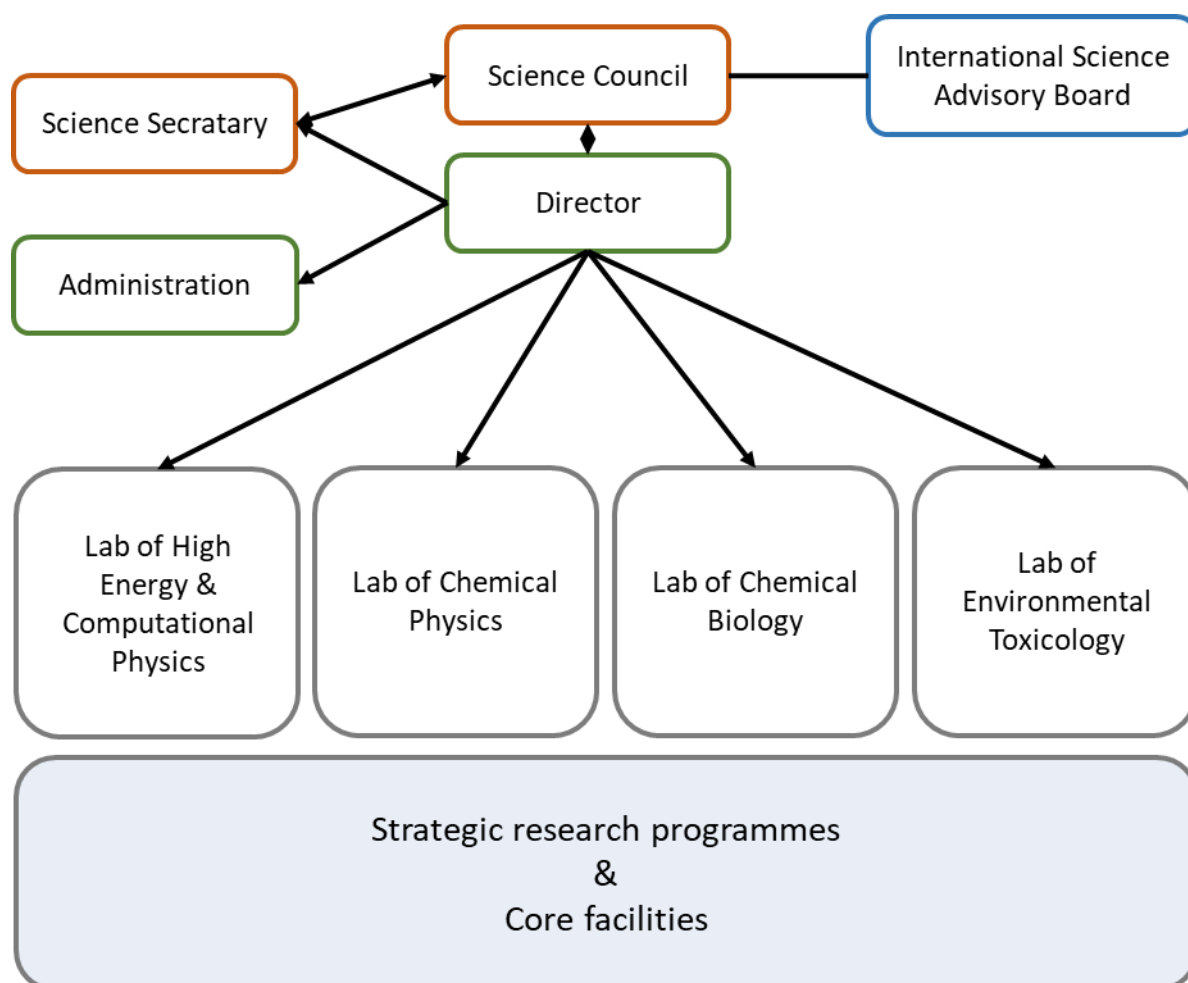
Science Council

International Science Advisory Board

Science Secratary

Director

Administration

Lab of High Energy & Computational Physics

Lab of Chemical Physics

Lab of Chemical Biology

Lab of Environmental Toxicology

Strategic research programmes
&
Core facilities